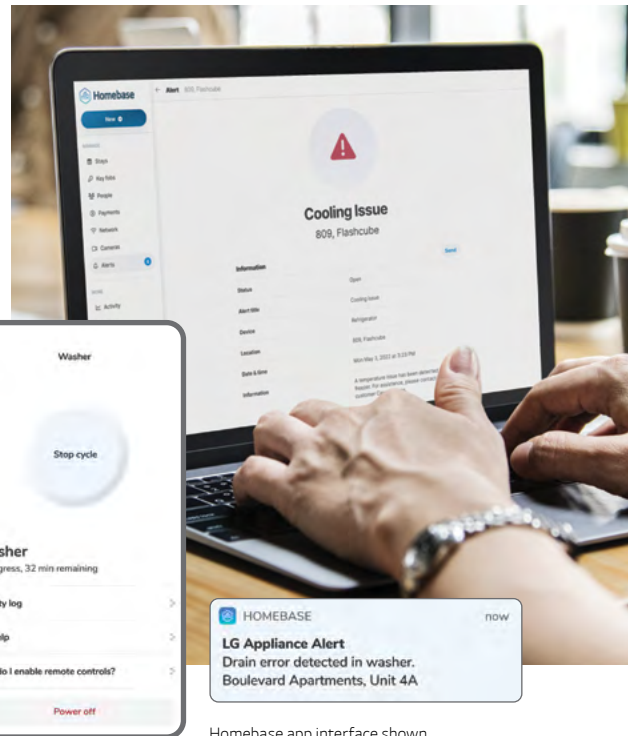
Homebase
← Alert 809, Flashcube
New
Stays
Key fobs
People
Payments
Network
Cameras
Alerts
Activity

Cooling Issue
809, Flashcube
Send
Information
Status
Open
Alert title
Cooling Issue
Device
Refrigerator
Location
809, Flashcube
Date & time
Mon May 3, 2021 at 3:23 PM
Information
A temperature issue has been detected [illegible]

Washer
Stop cycle
sher
gress, 32 min remaining
ty log
lp
o I enable remote controls?
Power off

HOMEBASE
now
LG Appliance Alert
Drain error detected in washer.
Boulevard Apartments, Unit 4A

Homebase app interface shown